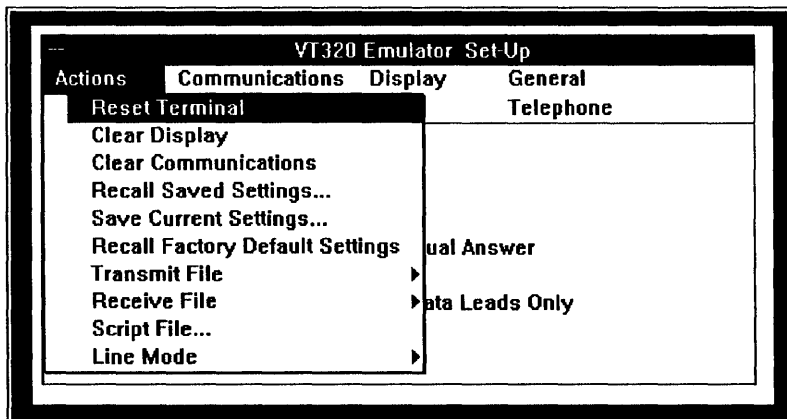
VT320 Emulator Set-Up

Actions Communications Display General

Telephone

Reset Terminal
Clear Display
Clear Communications
Recall Saved Settings...
Save Current Settings...
Recall Factory Default Settings
Transmit File
Receive File
Script File...
Line Mode

ual Answer

ata Leads Only